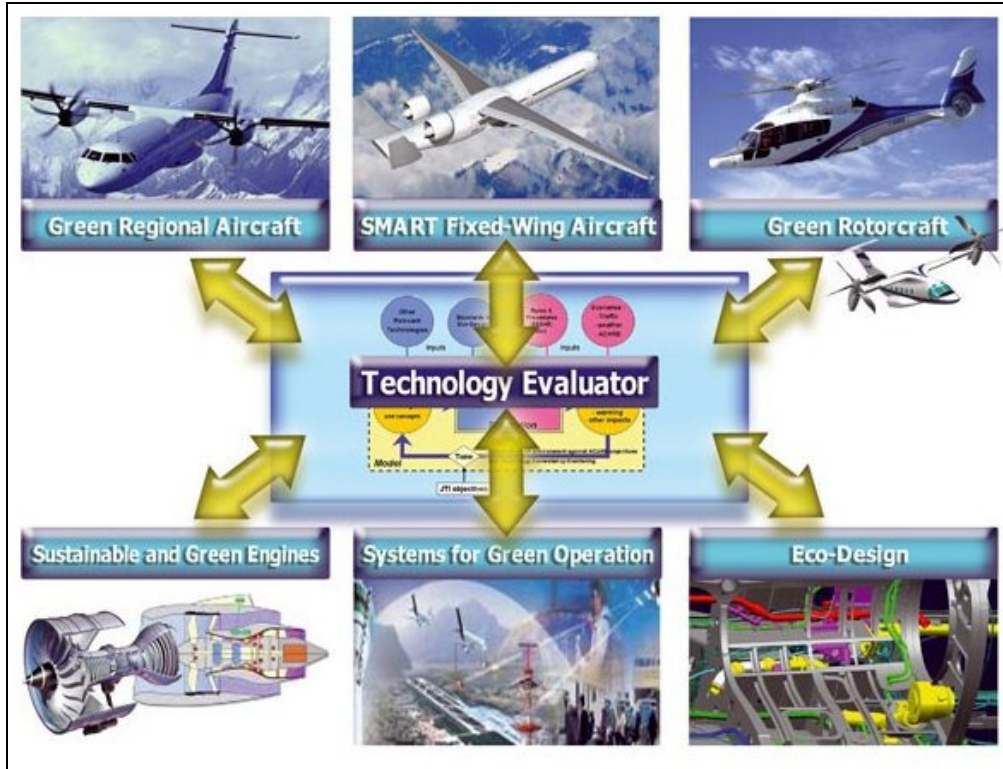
Green Regional Aircraft

SMART Fixed-Wing Aircraft

Green Rotorcraft

Other Relevant Technologies

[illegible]

Rules & Procedures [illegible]

Scenarios Traffic - weather ACARE

Inputs

Inputs

Technology Evaluator

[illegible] use ranges

- warming other impacts

Model

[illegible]

JTI objectives

Sustainable and Green Engines

Systems for Green Operation

Eco-Design